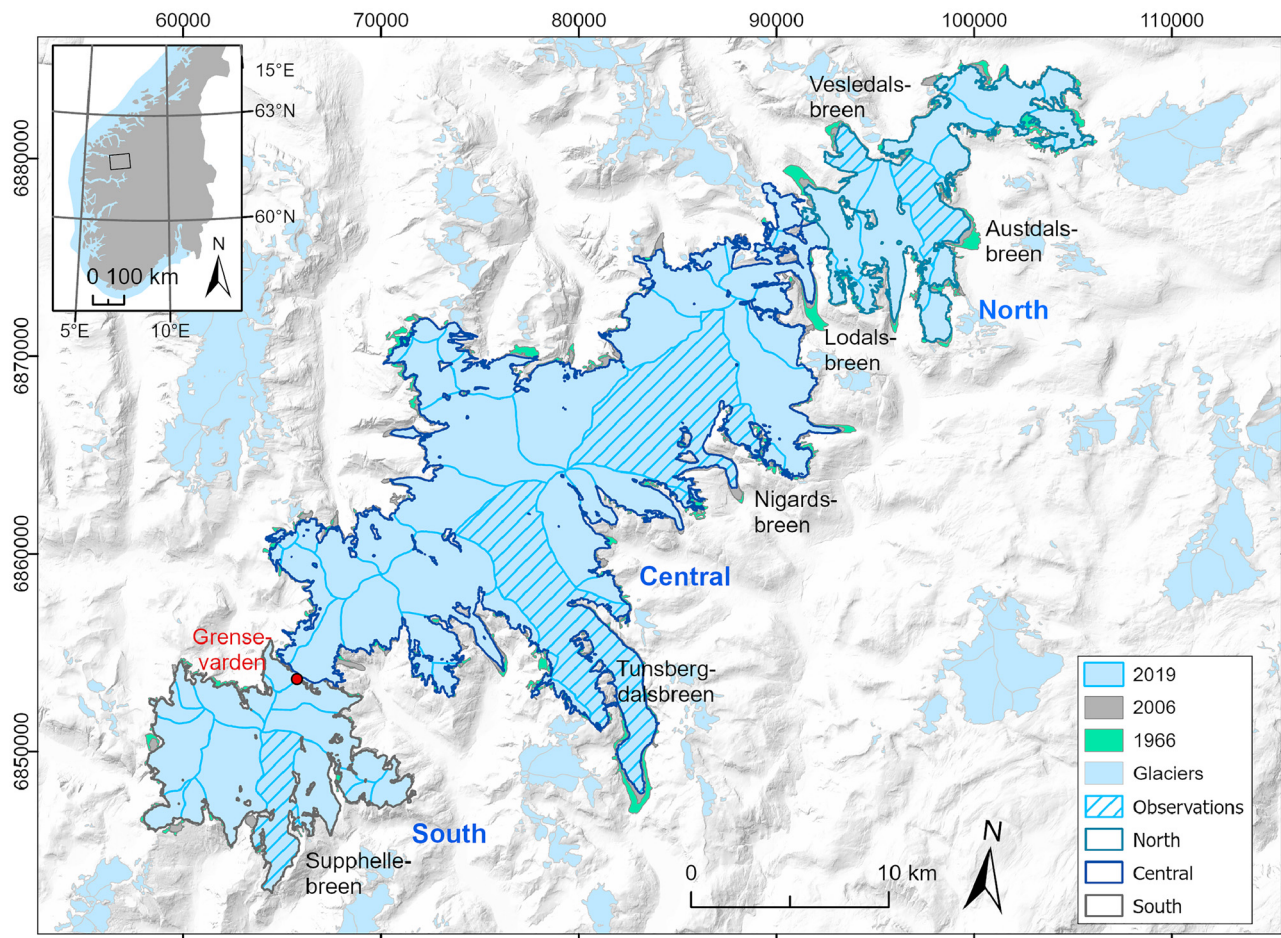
60000 70000 80000 90000 100000 110000

6880000
6870000
6860000
6850000

15°E
63°N
60°N
N
0 100 km
5°E 10°E

Vesledalsbreen

Austdalsbreen

North

Lodalsbreen

Nigardsbreen

Central

Grensevarden

Tunsbergdalsbreen

South

Supphellebreen

| | |
|---|---|
| | 2019 |
| | 2006 |
| | 1966 |
| | Glaciers |
| | Observations |
| | North |
| | Central |
| | South |

N
0 10 km